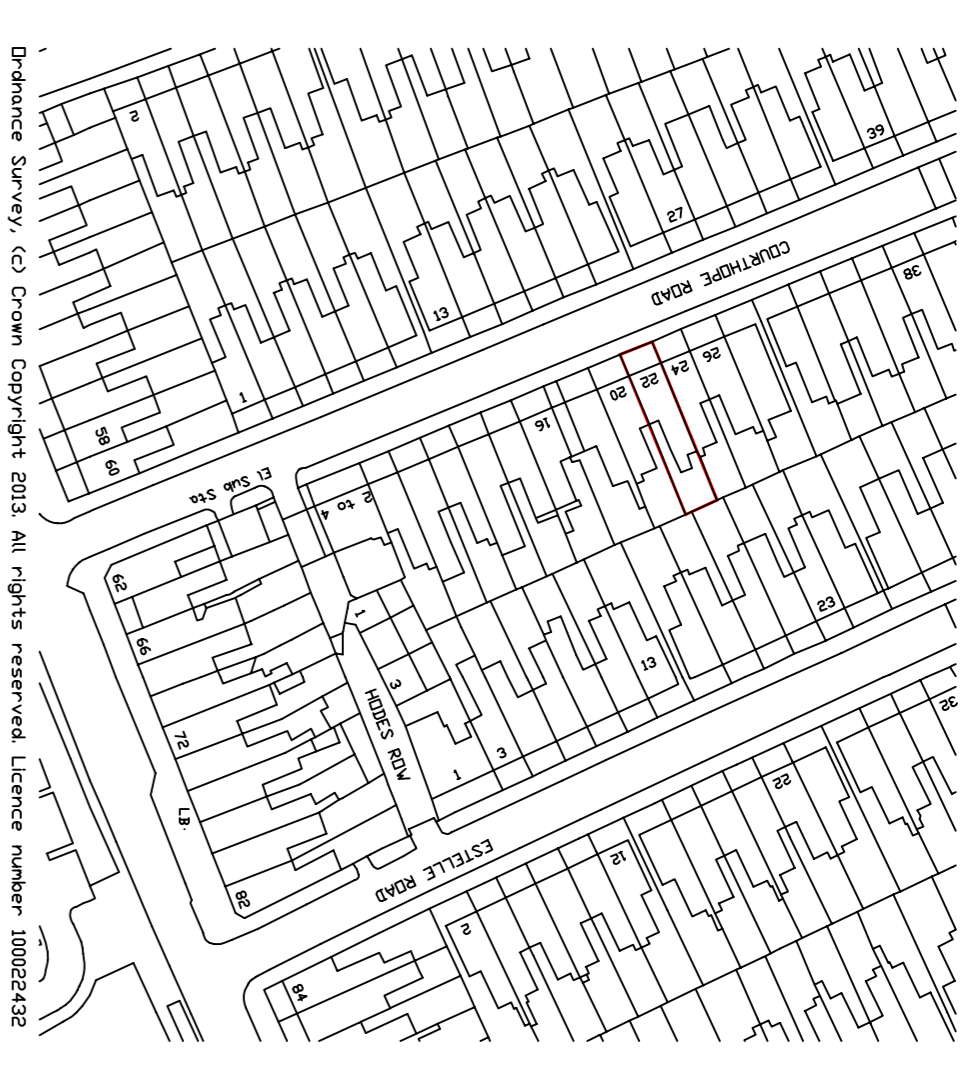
Ordnance Survey, (c) Crown Copyright 2013. All rights reserved. Licence number 100022432

2
39
27
13
1
58
60
COURTHOPE ROAD
38
26
24
22
20
16
El Sub Sta
2 to 4
62
66
72
LB
82
1
3
HODES ROW
1
3
13
23
32
22
ESTELLE ROAD
12
2
84